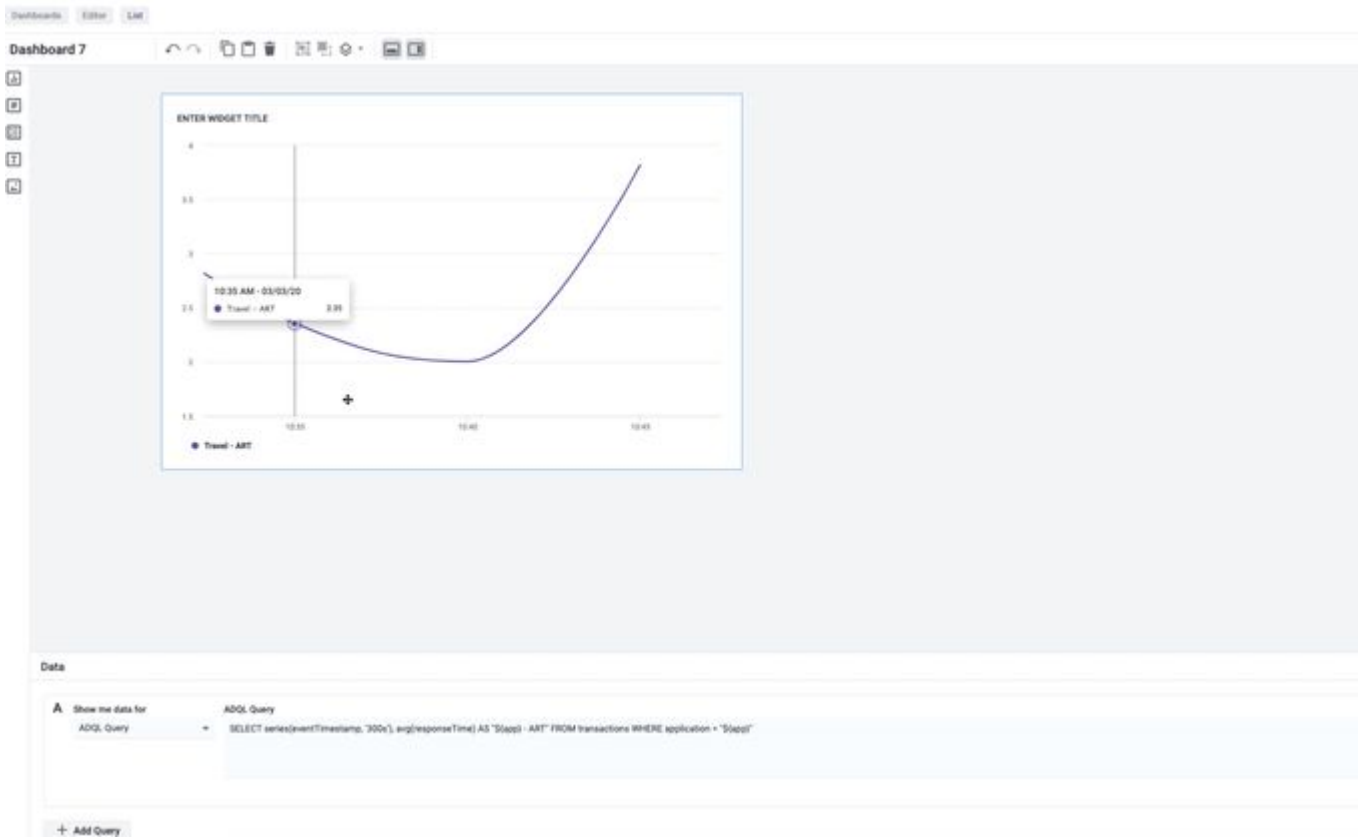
Dashboards Editor List

Dashboard 7

ENTER WIDGET TITLE

4

3.5

3

2.5

2

1.5

10:35 AM - 03/03/20

Travel - ART 2.35

10:35

10:40

10:45

Travel - ART

Data

A Show me data for

ADQL Query

ADQL Query

SELECT series(eventTimestamp, '300s'), avg(responseTime) AS "${app} - ART" FROM transactions WHERE application = "${app}"

+ Add Query